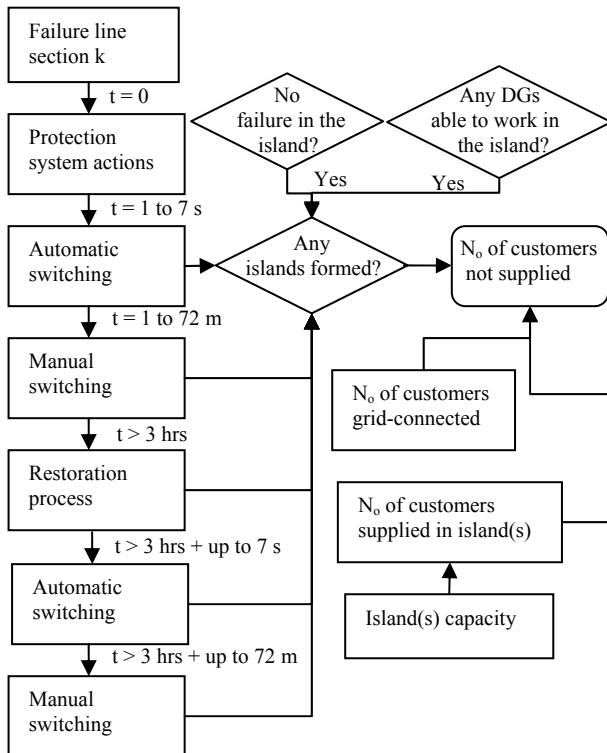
Failure line section k

t = 0

Protection system actions

t = 1 to 7 s

Automatic switching

t = 1 to 72 m

Manual switching

t > 3 hrs

Restoration process

t > 3 hrs + up to 7 s

Automatic switching

t > 3 hrs + up to 72 m

Manual switching

No failure in the island?

Any DGs able to work in the island?

Yes

Yes

Any islands formed?

$N_o$ of customers not supplied

$N_o$ of customers grid-connected

$N_o$ of customers supplied in island(s)

Island(s) capacity